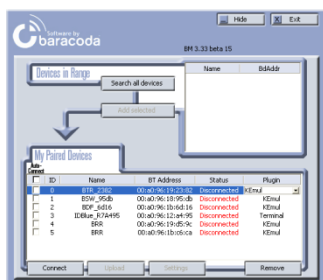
Software by
baracoda

Hide
Exit

BM 3.33 beta 15

Devices in Range

Search all devices

Add selected

| Name | BdAddr |
|---|---|

My Paired Devices

Auto Connect

| | ID | Name | BT Address | Status | Plugin |
|---|---|---|---|---|---|
| | 0 | BTR_2382 | 00:a0:96:19:23:82 | Disconnected | KEmul |
| | 1 | BSW_95db | 00:a0:96:18:95:db | Disconnected | KEmul |
| | 2 | BDF_6d16 | 00:a0:96:1b:6d:16 | Disconnected | KEmul |
| | 3 | IDBlue_R7A495 | 00:a0:96:12:a4:95 | Disconnected | Terminal |
| | 4 | BRR | 00:a0:96:19:d5:9c | Disconnected | KEmul |
| | 5 | BRR | 00:a0:96:1b:c6:ca | Disconnected | KEmul |

Connect
Upload
Settings
Remove